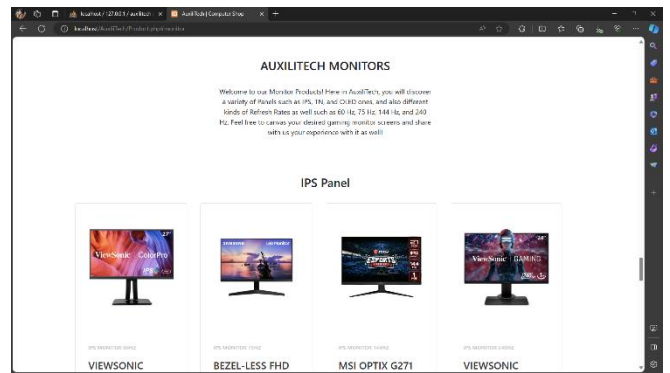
localhost / 127.0.0.1 / auxilitech ×
AuxiliTech | Computer Shop ×
localhost/AuxiliTech/Products.php#monitor

AUXILITECH MONITORS

Welcome to our Monitor Products! Here in AuxiliTech, you will discover a variety of Panels such as IPS, TN, and OLED ones, and also different kinds of Refresh Rates as well such as 60 Hz, 75 Hz, 144 Hz, and 240 Hz. Feel free to canvas your desired gaming monitor screens and share with us your experience with it as well!

IPS Panel

ViewSonic ColorPro

IPS MONITOR 50HZ
VIEWSONIC

IPS MONITOR 75HZ
BEZEL-LESS FHD

IPS MONITOR 144HZ
MSI OPTIX G271

ViewSonic | GAMING

IPS MONITOR 240HZ
VIEWSONIC